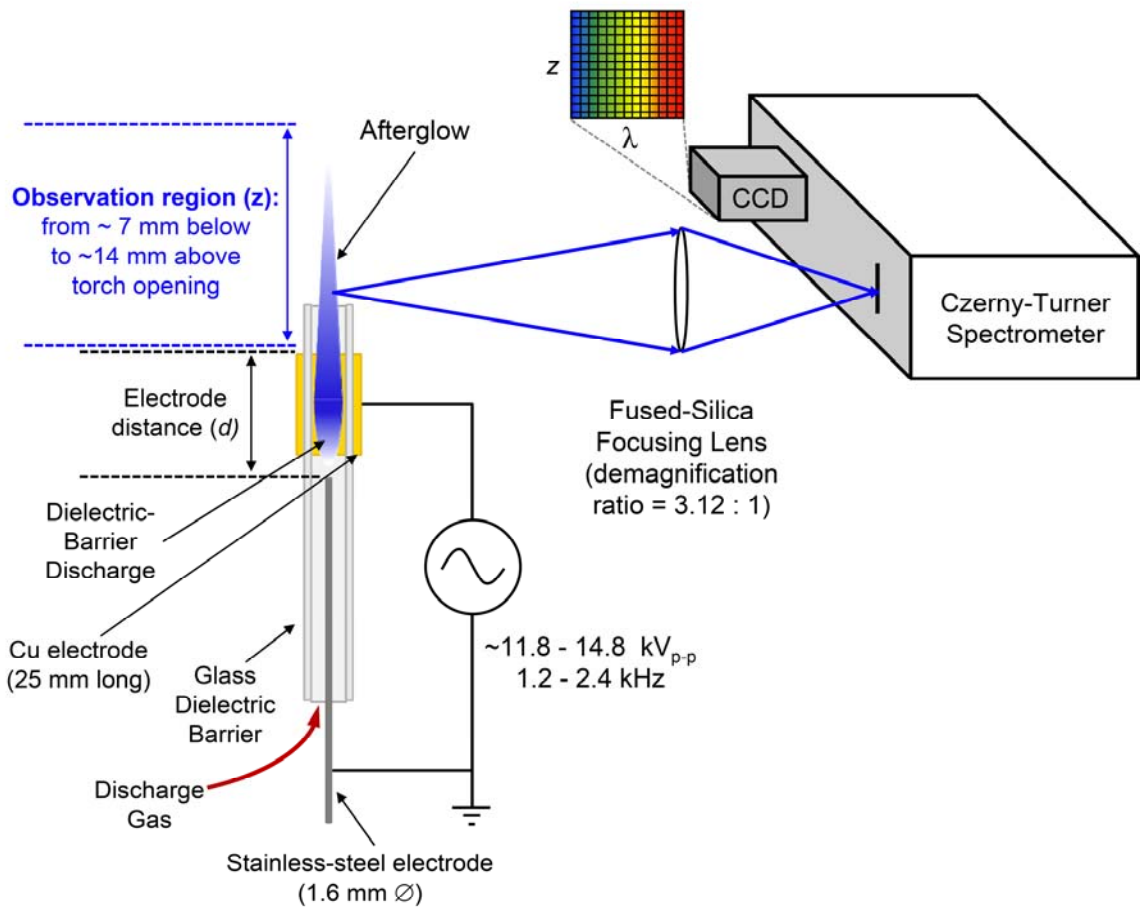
z

$\lambda$

Afterglow

CCD

Observation region (z): from ~ 7 mm below to ~14 mm above torch opening

Czerny-Turner Spectrometer

Electrode distance (*d*)

Fused-Silica Focusing Lens (demagnification ratio = 3.12 : 1)

Dielectric-Barrier Discharge

Cu electrode (25 mm long)

Glass Dielectric Barrier

~11.8 - 14.8 kV$_{p-p}$
1.2 - 2.4 kHz

Discharge Gas

Stainless-steel electrode (1.6 mm $\varnothing$)